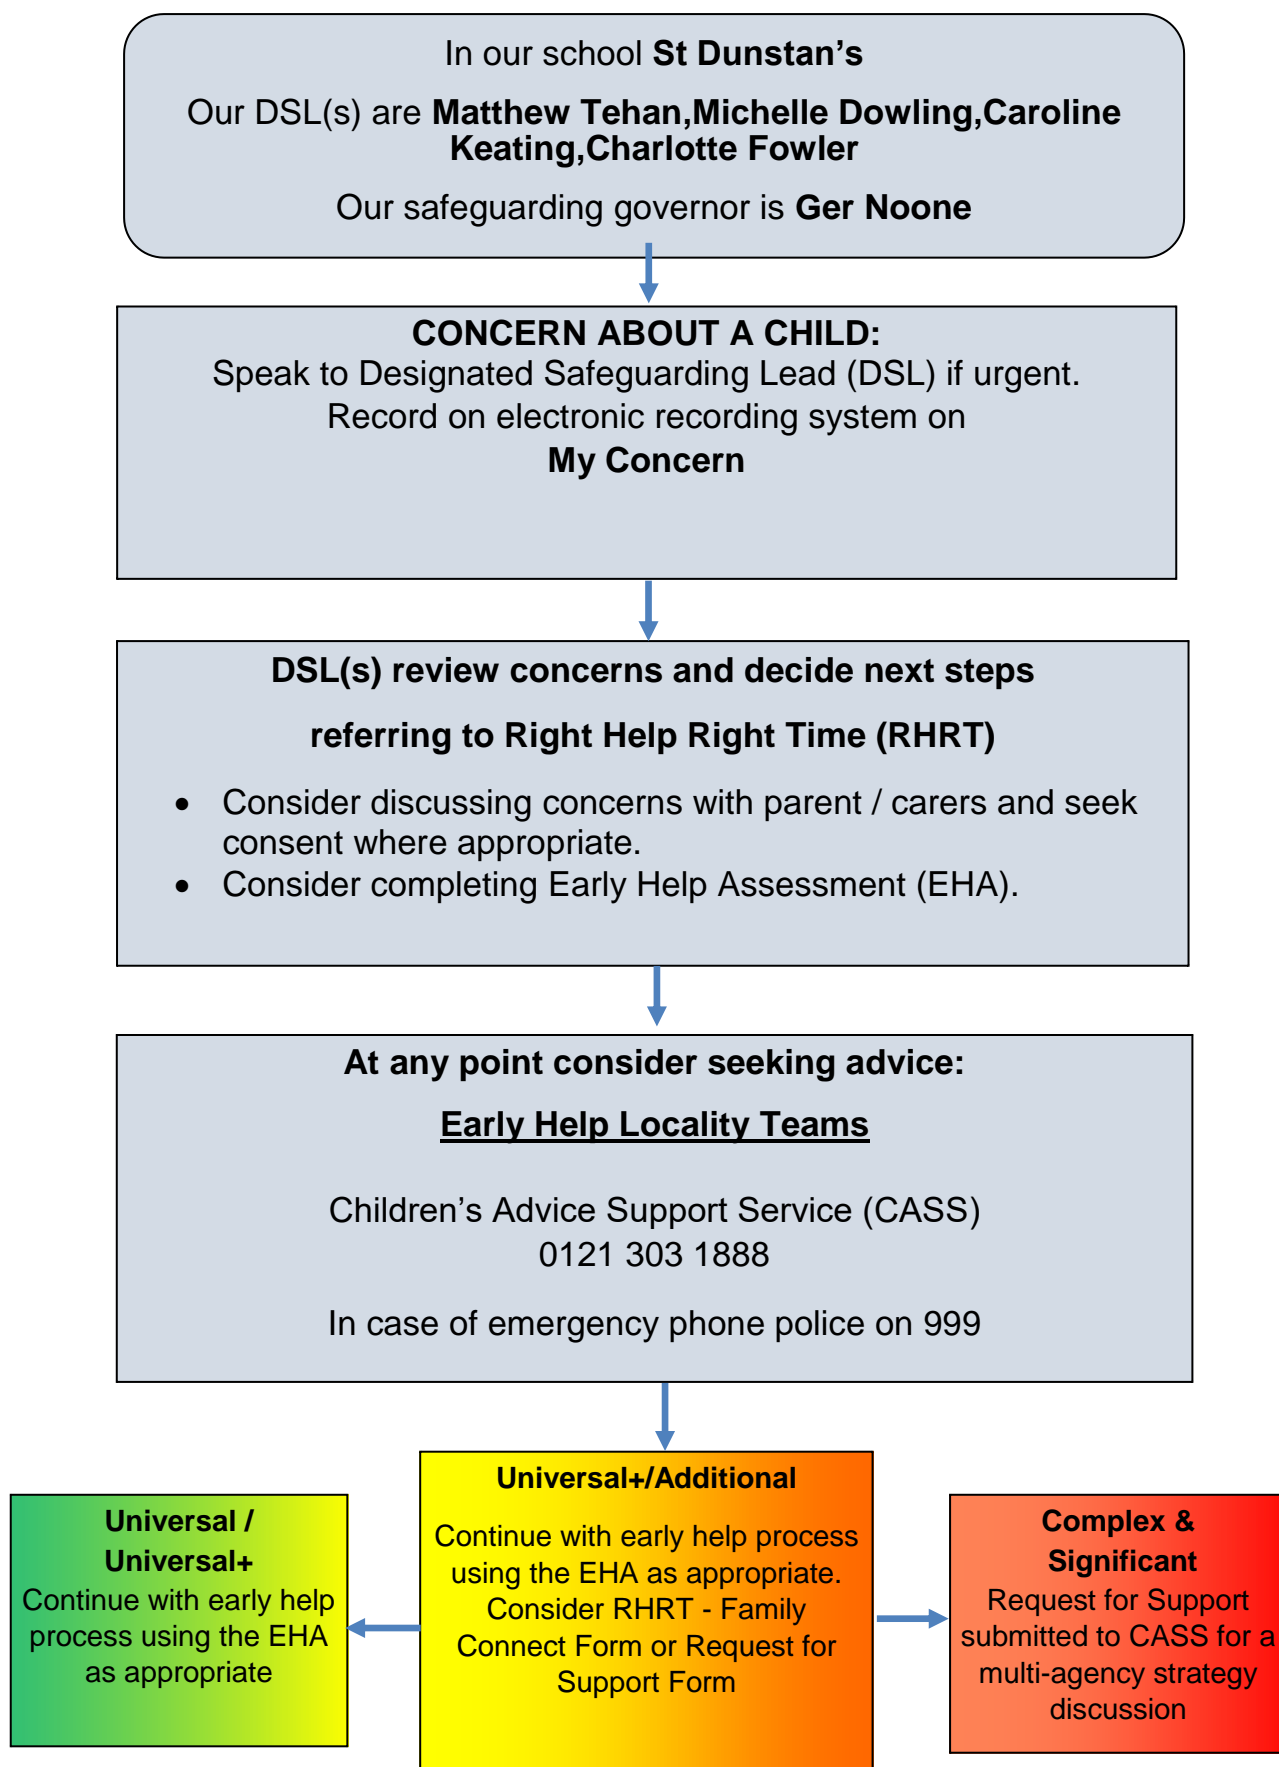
In our school **St Dunstan's**

Our DSL(s) are **Matthew Tehan,Michelle Dowling,Caroline Keating,Charlotte Fowler**

Our safeguarding governor is **Ger Noone**

**CONCERN ABOUT A CHILD:**
Speak to Designated Safeguarding Lead (DSL) if urgent.
Record on electronic recording system on
**My Concern**

**DSL(s) review concerns and decide next steps**

**referring to Right Help Right Time (RHRT)**

- Consider discussing concerns with parent / carers and seek consent where appropriate.
- Consider completing Early Help Assessment (EHA).

**At any point consider seeking advice:**

**Early Help Locality Teams**

Children's Advice Support Service (CASS)
0121 303 1888

In case of emergency phone police on 999

**Universal / Universal+**
Continue with early help process using the EHA as appropriate

**Universal+/Additional**

Continue with early help process using the EHA as appropriate. Consider RHRT - Family Connect Form or Request for Support Form

**Complex & Significant**
Request for Support submitted to CASS for a multi-agency strategy discussion